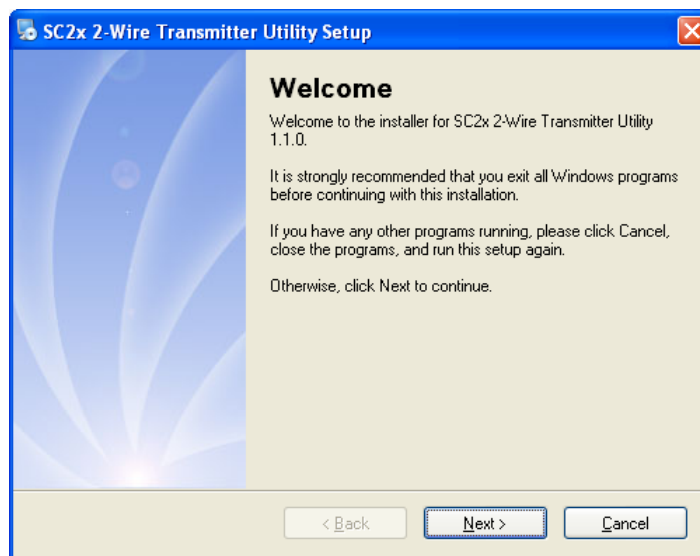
SC2x 2-Wire Transmitter Utility Setup

Welcome

Welcome to the installer for SC2x 2-Wire Transmitter Utility 1.1.0.

It is strongly recommended that you exit all Windows programs before continuing with this installation.

If you have any other programs running, please click Cancel, close the programs, and run this setup again.

Otherwise, click Next to continue.

< Back

Next >

Cancel